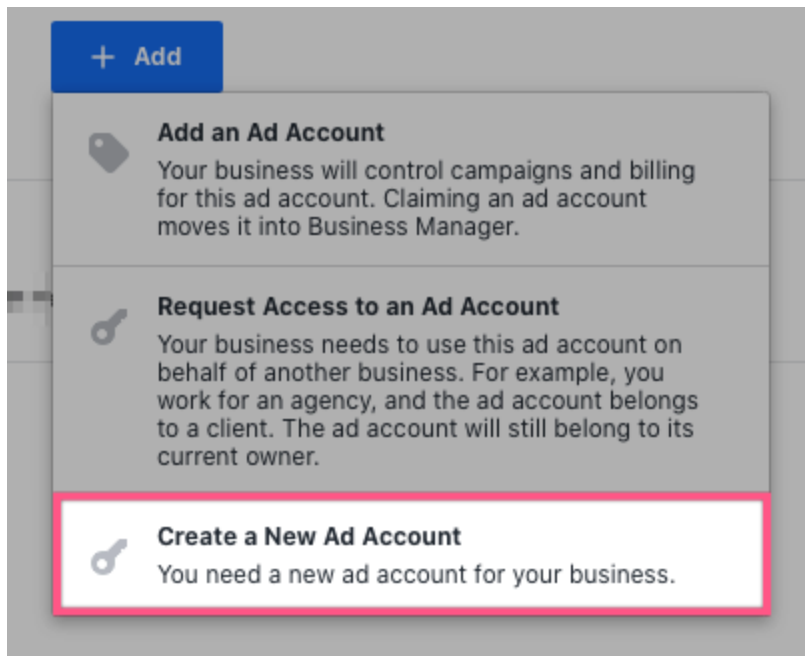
+ Add

Add an Ad Account
Your business will control campaigns and billing for this ad account. Claiming an ad account moves it into Business Manager.

Request Access to an Ad Account
Your business needs to use this ad account on behalf of another business. For example, you work for an agency, and the ad account belongs to a client. The ad account will still belong to its current owner.

Create a New Ad Account
You need a new ad account for your business.